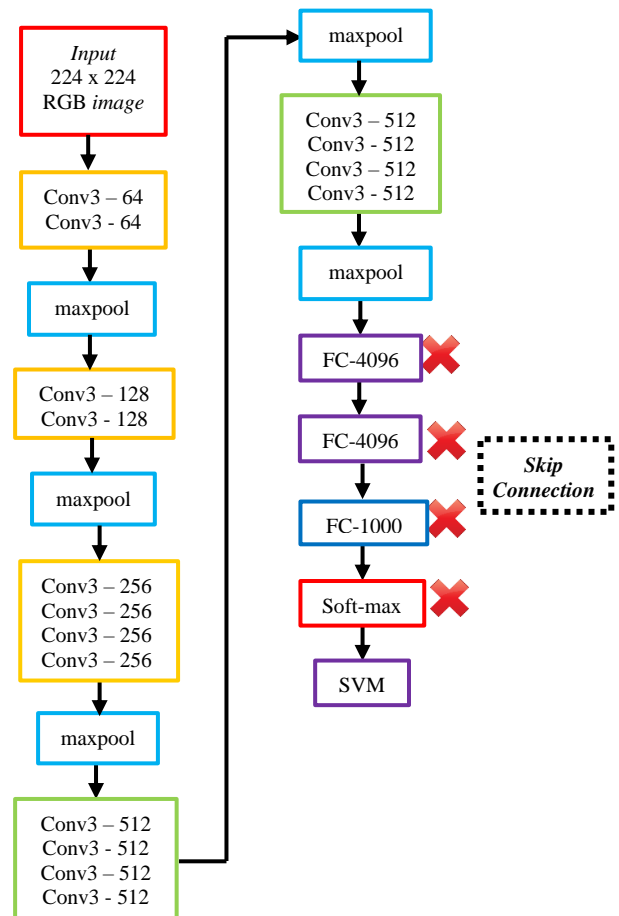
Input
224 x 224
RGB image

Conv3 – 64
Conv3 - 64

maxpool

Conv3 – 128
Conv3 - 128

maxpool

Conv3 – 256
Conv3 – 256
Conv3 – 256
Conv3 – 256

maxpool

Conv3 – 512
Conv3 - 512
Conv3 – 512
Conv3 - 512

maxpool

Conv3 – 512
Conv3 - 512
Conv3 – 512
Conv3 - 512

maxpool

FC-4096

FC-4096

FC-1000

Soft-max

SVM

Skip
Connection